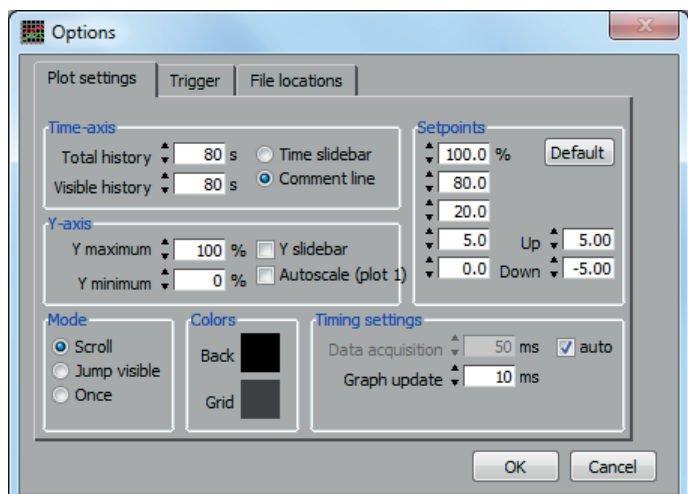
Options

Plot settings | Trigger | File locations

Time-axis
Total history 80 s
Visible history 80 s
Time slidebar
Comment line

Setpoints
100.0 %
Default
80.0
20.0
5.0
Up 5.00
0.0
Down -5.00

Y-axis
Y maximum 100 %
Y minimum 0 %
Y slidebar
Autoscale (plot 1)

Mode
Scroll
Jump visible
Once

Colors
Back
Grid

Timing settings
Data acquisition 50 ms
auto
Graph update 10 ms

OK
Cancel